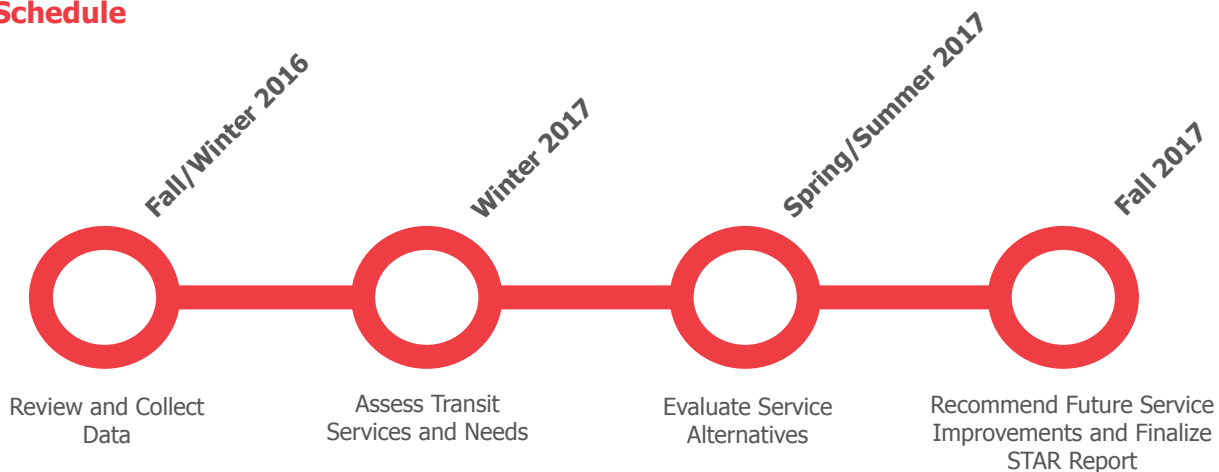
Schedule

Fall/Winter 2016

Review and Collect Data

Winter 2017

Assess Transit Services and Needs

Spring/Summer 2017

Evaluate Service Alternatives

Fall 2017

Recommend Future Service Improvements and Finalize STAR Report